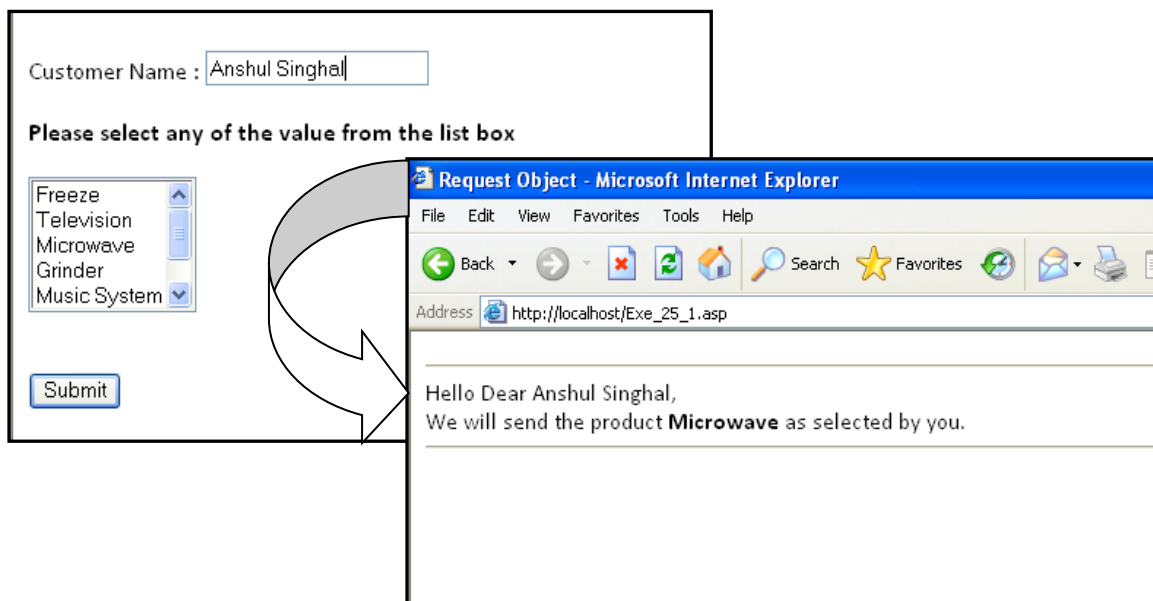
Customer Name : Anshul Singhal

**Please select any of the value from the list box**

Freeze
Television
Microwave
Grinder
Music System

Submit

Request Object - Microsoft Internet Explorer

File Edit View Favorites Tools Help

Back Search Favorites

Address http://localhost/Exe_25_1.asp

Hello Dear Anshul Singhal,
We will send the product **Microwave** as selected by you.